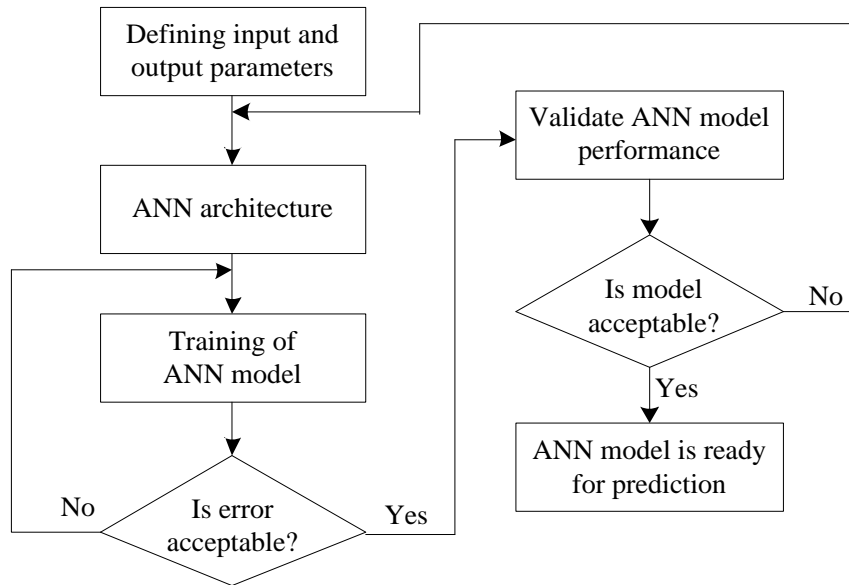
Defining input and output parameters

ANN architecture

Training of ANN model

Is error acceptable?

No

Yes

Validate ANN model performance

Is model acceptable?

No

Yes

ANN model is ready for prediction